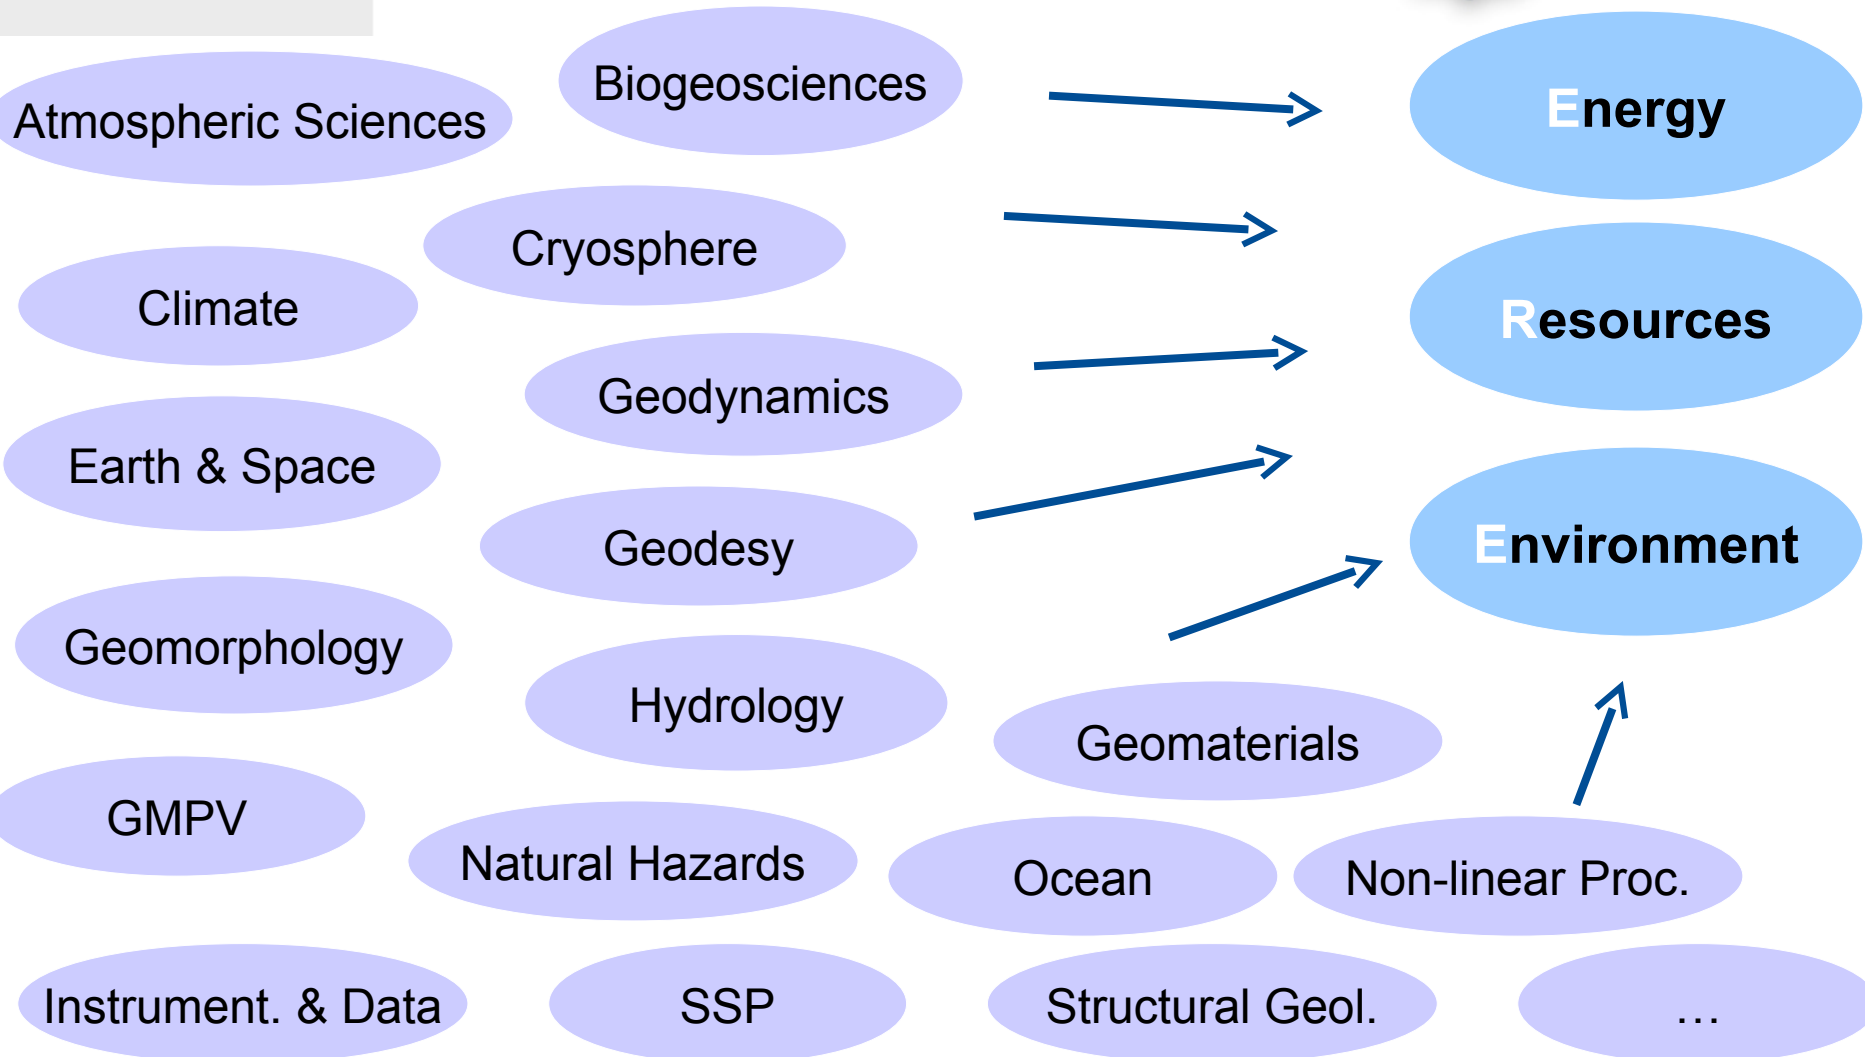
Atmospheric Sciences

Biogeosciences

Energy

Cryosphere

Climate

Resources

Geodynamics

Earth & Space

Geodesy

Environment

Geomorphology

Hydrology

Geomaterials

GMPV

Natural Hazards

Ocean

Non-linear Proc.

Instrument. & Data

SSP

Structural Geol.

…